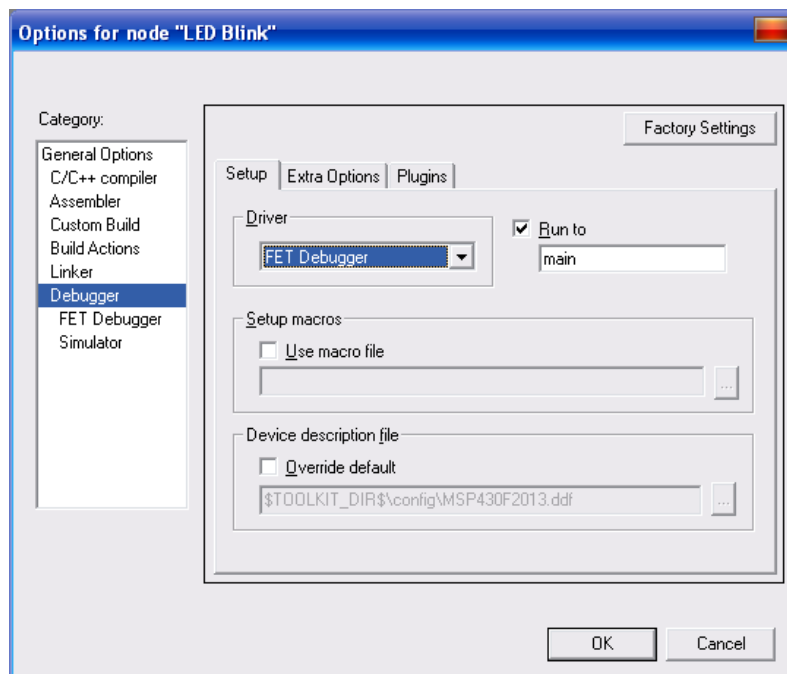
Options for node "LED Blink"

Category:

General Options
C/C++ compiler
Assembler
Custom Build
Build Actions
Linker
Debugger
FET Debugger
Simulator

Factory Settings

Setup | Extra Options | Plugins

Driver
FET Debugger

Run to
main

Setup macros
Use macro file
...

Device description file
Override default
$TOOLKIT_DIR$\config\MSP430F2013.ddf
...

OK
Cancel